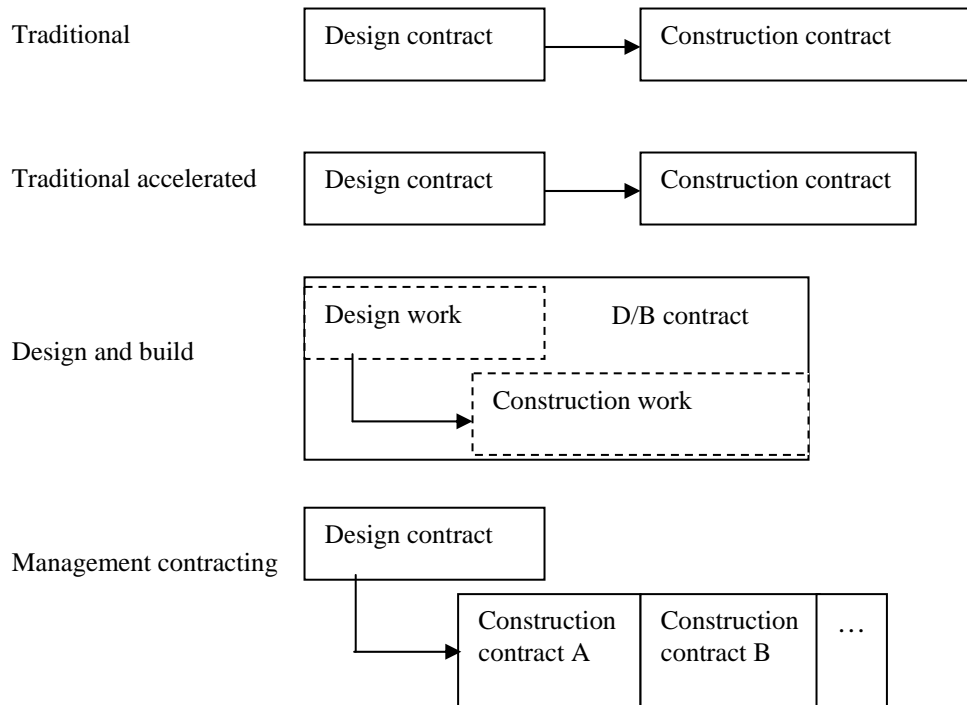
Traditional

Design contract

Construction contract

Traditional accelerated

Design contract

Construction contract

Design and build

Design work

D/B contract

Construction work

Management contracting

Design contract

Construction contract A

Construction contract B

…